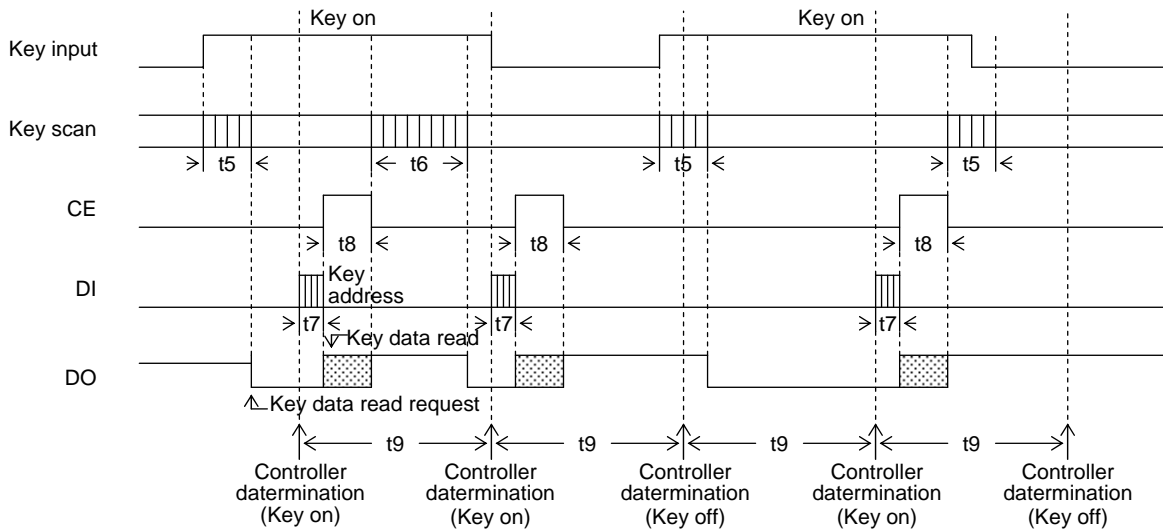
Key on

Key on

Key input

Key scan

t5

t6

t5

t5

CE

t8

t8

t8

DI

Key address

t7

t7

t7

Key data read

DO

Key data read request

t9

t9

t9

t9

Controller datermination (Key on)

Controller datermination (Key on)

Controller datermination (Key off)

Controller datermination (Key on)

Controller datermination (Key off)